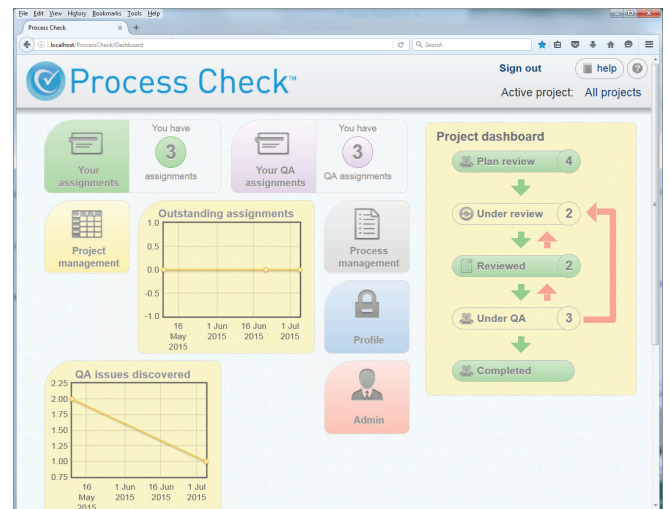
File Edit View History Bookmarks Tools Help

Process Check

localhost/ProcessCheck/Dashboard

Search

Process Check™

Sign out

help

Active project: All projects

Your assignments

You have 3 assignments

Your QA assignments

You have 3 QA assignments

Project management

Outstanding assignments

| 1.0 |
|---|
| 0.5 |
| 0.0 |
| -0.5 |
| -1.0 |

16 May 2015 | 1 Jun 2015 | 16 Jun 2015 | 1 Jul 2015

Process management

Profile

Admin

QA issues discovered

| 2.25 |
|---|
| 2.00 |
| 1.75 |
| 1.50 |
| 1.25 |
| 1.00 |
| 0.75 |

16 May 2015 | 1 Jun 2015 | 16 Jun 2015 | 1 Jul 2015

Project dashboard

Plan review 4

Under review 2

Reviewed 2

Under QA 3

Completed